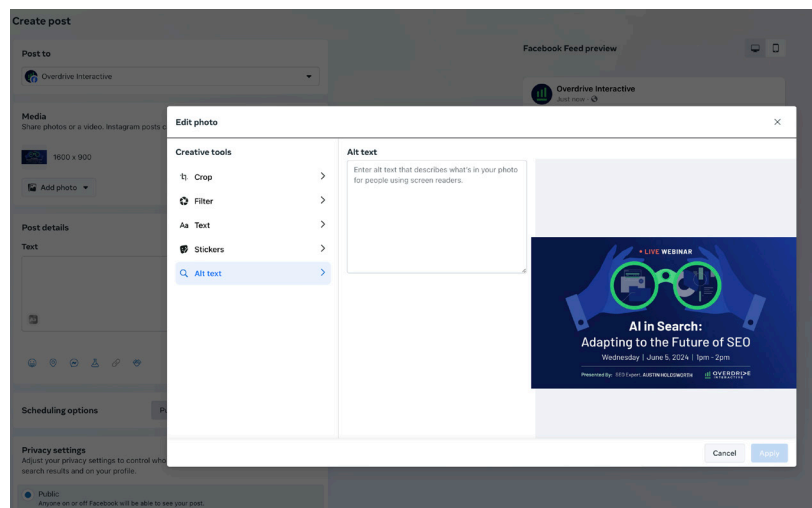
Create post

Post to

Overdrive Interactive

Media
Share photos or a video. Instagram posts c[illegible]

1600 x 900

Add photo

Post details

Text

Scheduling options

Privacy settings
Adjust your privacy settings to control who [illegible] search results and on your profile.

Public
Anyone on or off Facebook will be able to see your post.

Facebook Feed preview

Overdrive Interactive
Just now ·

Edit photo

Creative tools

Crop

Filter

Aa Text

Stickers

Alt text

Alt text

Enter alt text that describes what's in your photo for people using screen readers.

• LIVE WEBINAR

AI in Search:
Adapting to the Future of SEO

Wednesday | June 5, 2024 | 1pm - 2pm

Presented By: SEO Expert: AUSTIN HOLDSWORTH

OVERDRIVE INTERACTIVE

Cancel

Apply